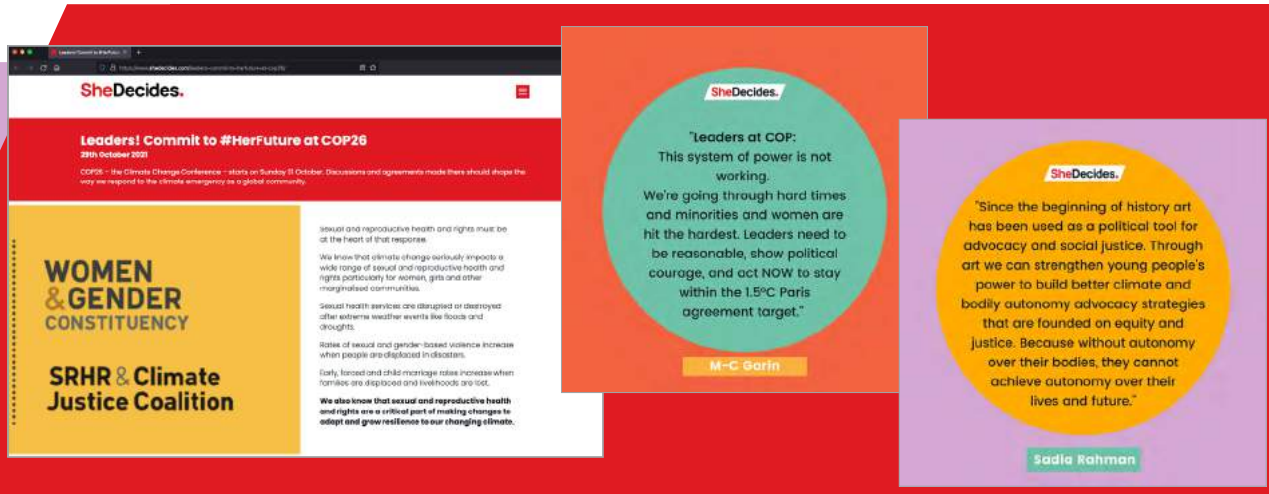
Leaders! Commit to #HerFuture

https://www.shedecides.com/leaders-commit-to-herfuture-at-cop26/

SheDecides.

Leaders! Commit to #HerFuture at COP26

29th October 2021

COP26 – the Climate Change Conference – starts on Sunday 31 October. Discussions and agreements made there should shape the way we respond to the climate emergency as a global community.

WOMEN & GENDER CONSTITUENCY

SRHR & Climate Justice Coalition

Sexual and reproductive health and rights must be at the heart of that response.

We know that climate change seriously impacts a wide range of sexual and reproductive health and rights particularly for women, girls and other marginalised communities.

Sexual health services are disrupted or destroyed after extreme weather events like floods and droughts.

Rates of sexual and gender-based violence increase when people are displaced in disasters.

Early, forced and child marriage rates increase when families are displaced and livelihoods are lost.

We also know that sexual and reproductive health and rights are a critical part of making changes to adapt and grow resilience to our changing climate.

SheDecides.

"Leaders at COP: This system of power is not working. We're going through hard times and minorities and women are hit the hardest. Leaders need to be reasonable, show political courage, and act NOW to stay within the 1.5ºC Paris agreement target."

M-C Garin

SheDecides.

"Since the beginning of history art has been used as a political tool for advocacy and social justice. Through art we can strengthen young people's power to build better climate and bodily autonomy advocacy strategies that are founded on equity and justice. Because without autonomy over their bodies, they cannot achieve autonomy over their lives and future."

Sadia Rahman